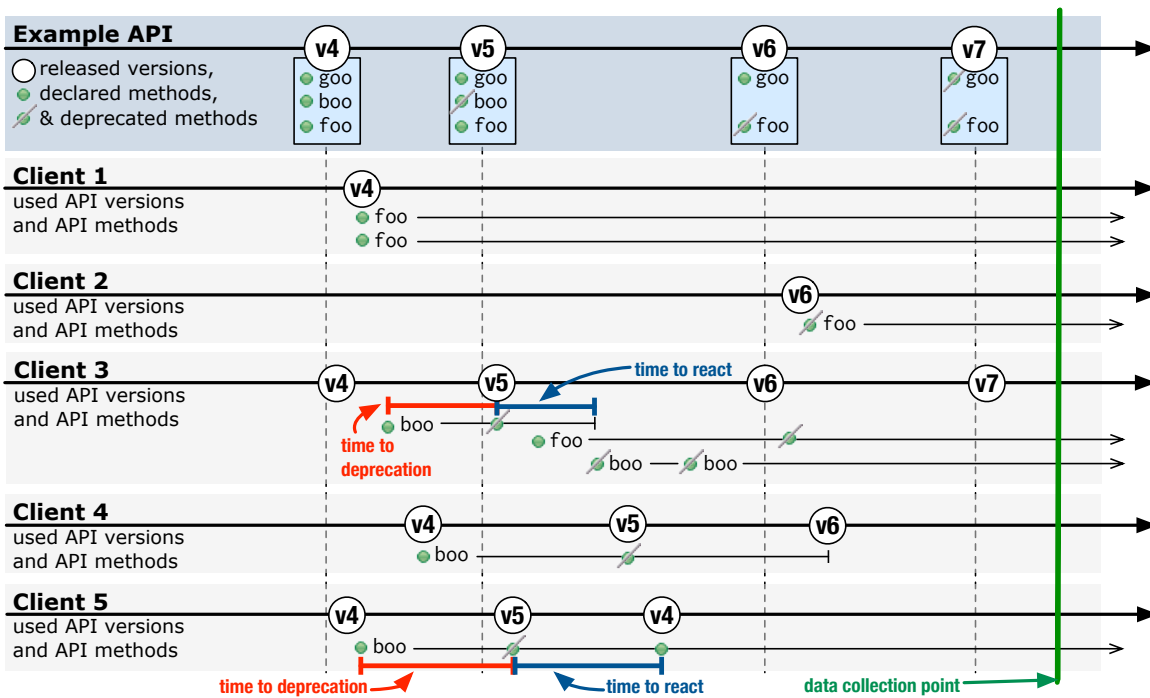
Example API
released versions,
declared methods,
& deprecated methods

v4
goo
boo
foo

v5
goo
boo
foo

v6
goo
foo

v7
goo
foo

Client 1
used API versions and API methods
v4
foo
foo

Client 2
used API versions and API methods
v6
foo

Client 3
used API versions and API methods
v4
v5
v6
v7
time to react
boo
time to deprecation
foo
boo
boo

Client 4
used API versions and API methods
v4
v5
v6
boo

Client 5
used API versions and API methods
v4
v5
v4
boo
time to deprecation
time to react
data collection point